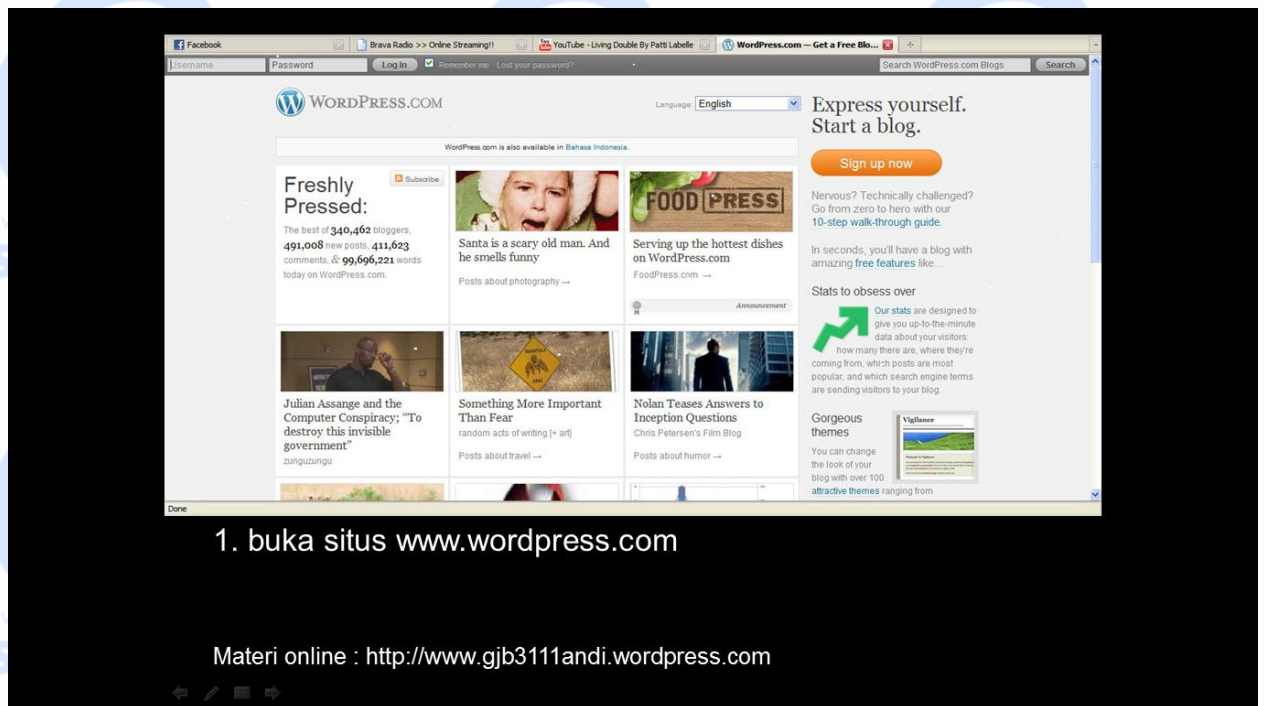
Facebook | Brava Radio >> Online Streaming!! | YouTube - Living Double By Patti Labelle | WordPress.com — Get a Free Blo...

Username | Password | Log In | Remember me | Lost your password? | Search WordPress.com Blogs | Search

WORDPRESS.COM

Language: English

Express yourself. Start a blog.

WordPress.com is also available in Bahasa Indonesia.

Sign up now

Freshly Pressed:

Subscribe

The best of 340,462 bloggers, 491,008 new posts, 411,623 comments, & 99,696,221 words today on WordPress.com.

Santa is a scary old man. And he smells funny

Posts about photography →

FOOD PRESS

Serving up the hottest dishes on WordPress.com

FoodPress.com →

Announcement

Nervous? Technically challenged? Go from zero to hero with our 10-step walk-through guide.

In seconds, you'll have a blog with amazing free features like...

Stats to obsess over

Our stats are designed to give you up-to-the-minute data about your visitors: how many there are, where they're coming from, which posts are most popular, and which search engine terms are sending visitors to your blog.

Julian Assange and the Computer Conspiracy; "To destroy this invisible government"

zunguzungu

Something More Important Than Fear

random acts of writing [+ art]

Posts about travel →

Nolan Teases Answers to Inception Questions

Chris Petersen's Film Blog

Posts about humor →

Gorgeous themes

You can change the look of your blog with over 100 attractive themes ranging from

Vigilance

Done

1. buka situs www.wordpress.com

Materi online : http://www.gjb3111andi.wordpress.com